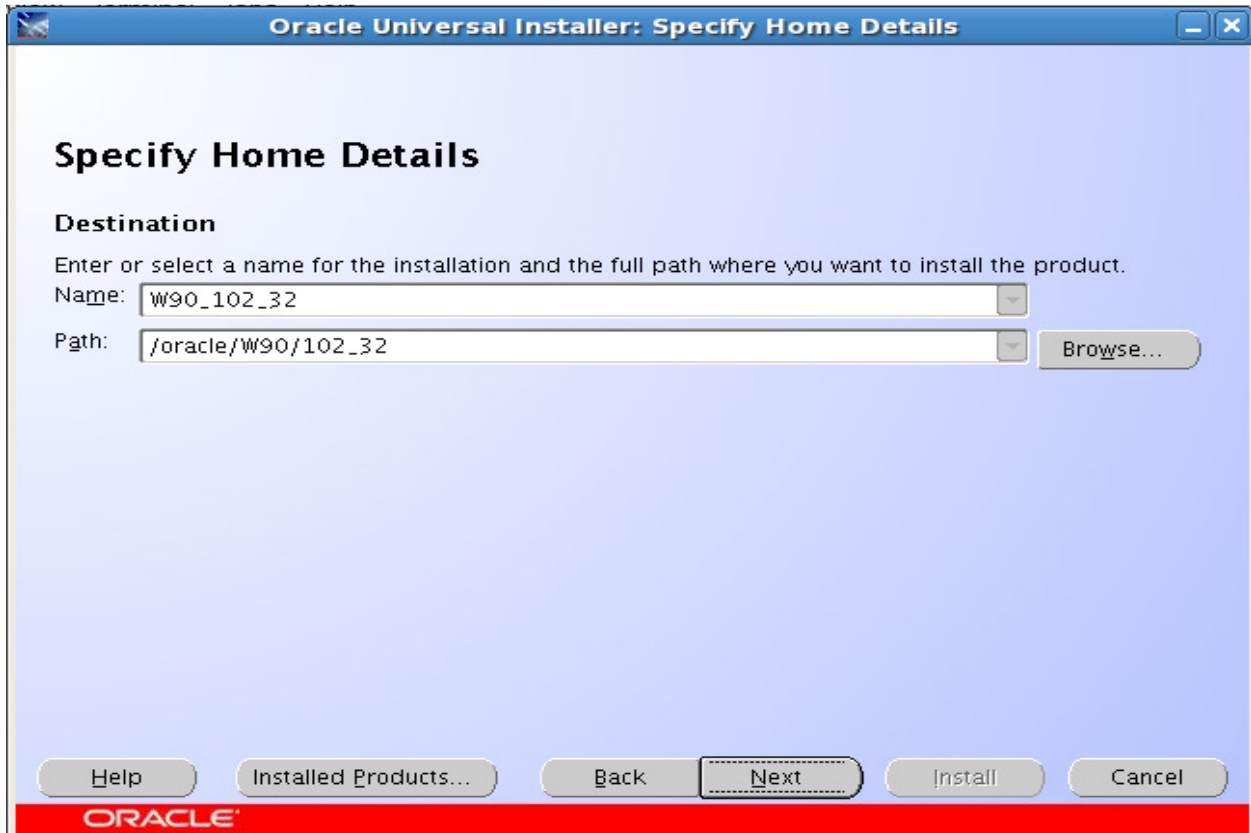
Oracle Universal Installer: Specify Home Details

Specify Home Details

Destination

Enter or select a name for the installation and the full path where you want to install the product.

Name: W90_102_32

Path: /oracle/W90/102_32

Browse...

Help

Installed Products...

Back

Next

Install

Cancel

ORACLE